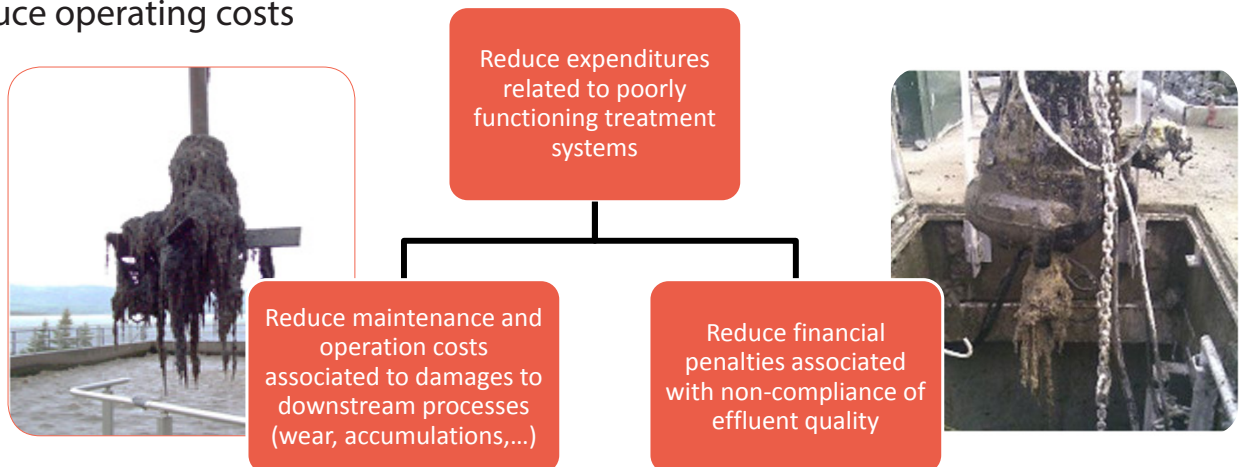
uce operating costs

Reduce expenditures related to poorly functioning treatment systems

Reduce maintenance and operation costs associated to damages to downstream processes (wear, accumulations,…)

Reduce financial penalties associated with non-compliance of effluent quality